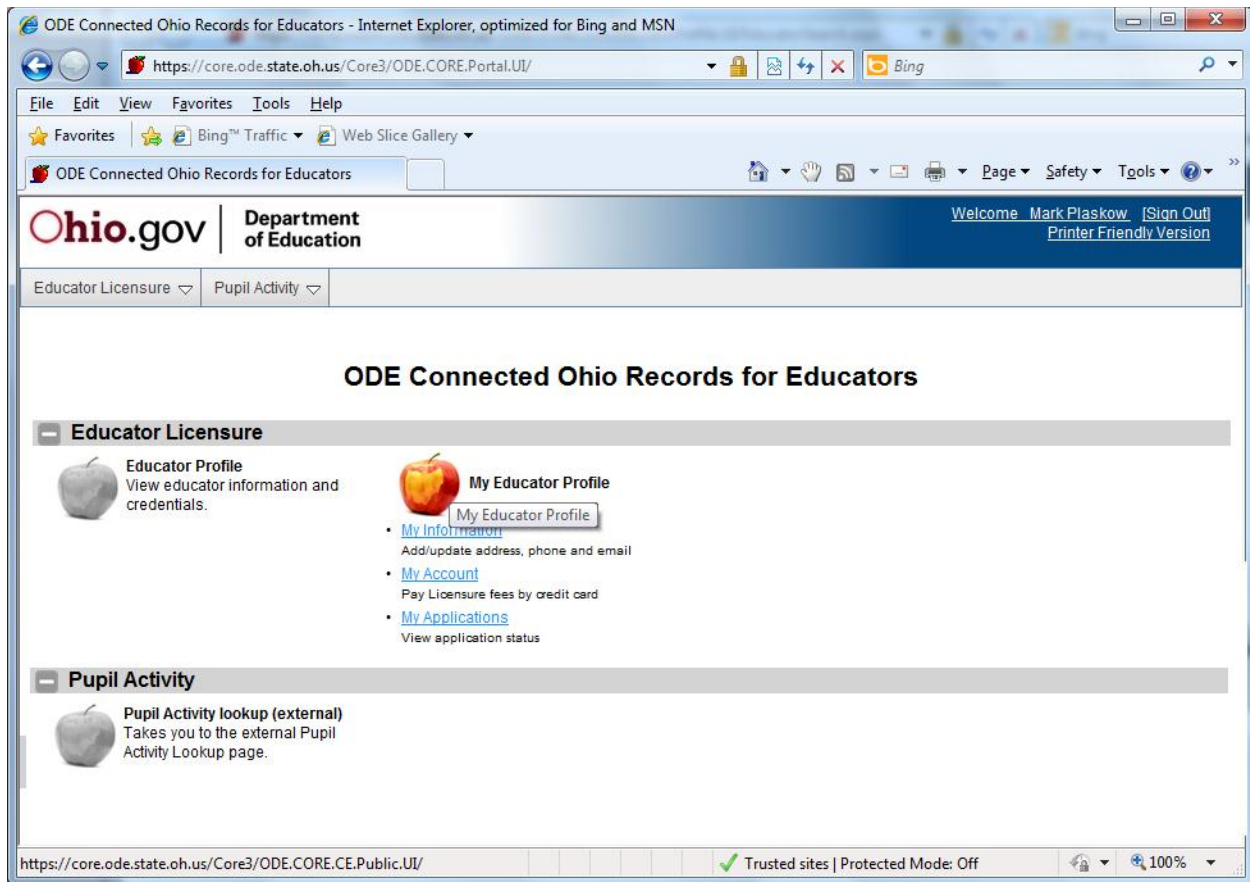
ODE Connected Ohio Records for Educators - Internet Explorer, optimized for Bing and MSN

https://core.ode.state.oh.us/Core3/ODE.CORE.Portal.UI/

Bing

File Edit View Favorites Tools Help

Favorites Bing™ Traffic ▾ Web Slice Gallery ▾

ODE Connected Ohio Records for Educators

Page ▾ Safety ▾ Tools ▾

Ohio.gov Department of Education

Welcome Mark Plaskow [Sign Out]
Printer Friendly Version

Educator Licensure Pupil Activity

ODE Connected Ohio Records for Educators

Educator Licensure

Educator Profile
View educator information and credentials.

My Educator Profile

My Educator Profile

• My Information
Add/update address, phone and email
• My Account
Pay Licensure fees by credit card
• My Applications
View application status

Pupil Activity

Pupil Activity lookup (external)
Takes you to the external Pupil Activity Lookup page.

https://core.ode.state.oh.us/Core3/ODE.CORE.CE.Public.UI/

Trusted sites | Protected Mode: Off

100%